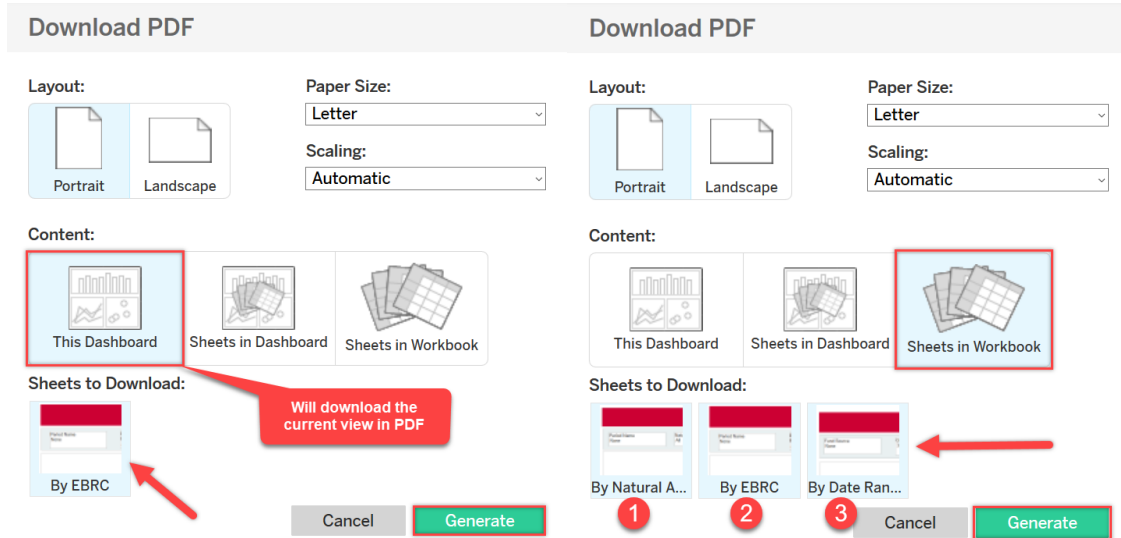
Download PDF

Layout:

Portrait

Landscape

Paper Size:

Letter

Scaling:

Automatic

Content:

This Dashboard

Sheets in Dashboard

Sheets in Workbook

Sheets to Download:

By EBRC

Will download the current view in PDF

Cancel

Generate

Download PDF

Layout:

Portrait

Landscape

Paper Size:

Letter

Scaling:

Automatic

Content:

This Dashboard

Sheets in Dashboard

Sheets in Workbook

Sheets to Download:

By Natural A...

By EBRC

By Date Ran...

1

2

3

Cancel

Generate